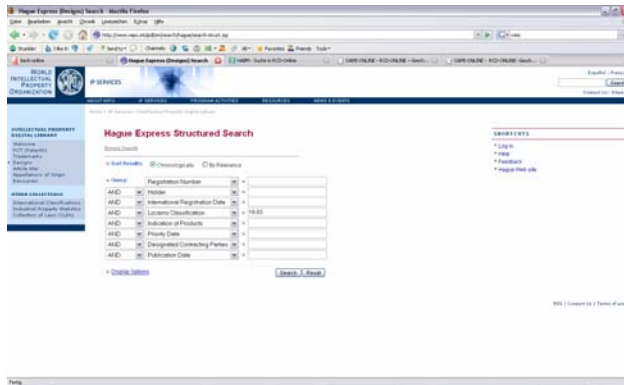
Hague Express (Designs) Search - Mozilla Firefox

WORLD INTELLECTUAL PROPERTY ORGANIZATION

IP SERVICES

ABOUT WIPO | IP SERVICES | PROGRAM ACTIVITIES | RESOURCES | NEWS & EVENTS

INTELLECTUAL PROPERTY DIGITAL LIBRARY

Welcome
PCT (Patents)
Trademarks
Designs
Article 6ter
Appellations of Origin
Resources

OTHER COLLECTIONS

International Classifications
Industrial Property Statistics
Collection of Laws (CLEA)

Hague Express Structured Search

Simple Search

» Sort Results: Chronologically ○ By Relevance

» Query:

| | | | |
|---|---|---|---|
| | Registration Number | = | |
| AND | Holder | = | |
| AND | International Registration Date | = | |
| AND | Locarno Classification | = | 19-03 |
| AND | Indication of Products | = | |
| AND | Priority Date | = | |
| AND | Designated Contracting Parties | = | |
| AND | Publication Date | = | |

» Display Options

Search | Reset

SHORTCUTS

* Log in
* Help
* Feedback
* Hague Web site

Español | Français

Search

Contact us | Sitemap

RSS | Contact Us | Terms of use

Done